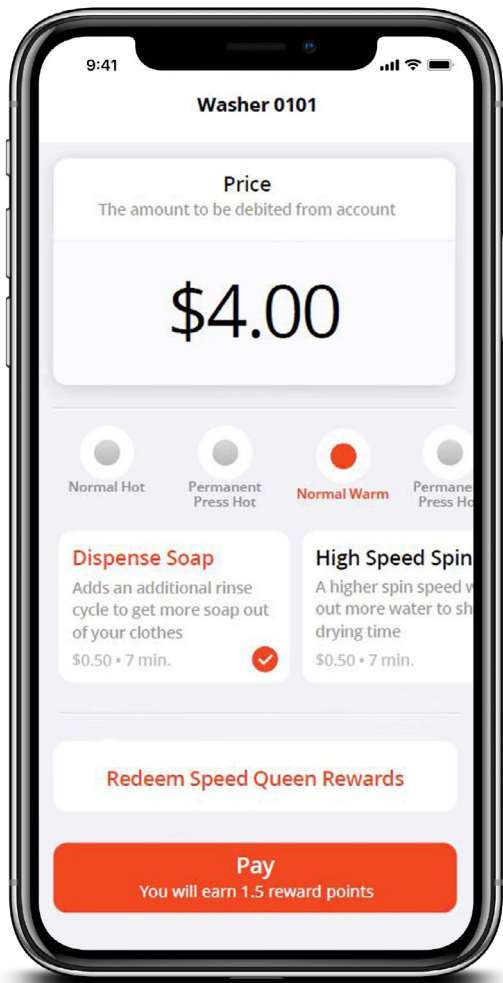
9:41

Washer 0101

Price
The amount to be debited from account

$4.00

Normal Hot

Permanent Press Hot

Normal Warm

Permane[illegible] Press Ho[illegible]

Dispense Soap
Adds an additional rinse cycle to get more soap out of your clothes
$0.50 • 7 min.

High Speed Spin
A higher spin speed w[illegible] out more water to sh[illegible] drying time
$0.50 • 7 min.

Redeem Speed Queen Rewards

Pay
You will earn 1.5 reward points